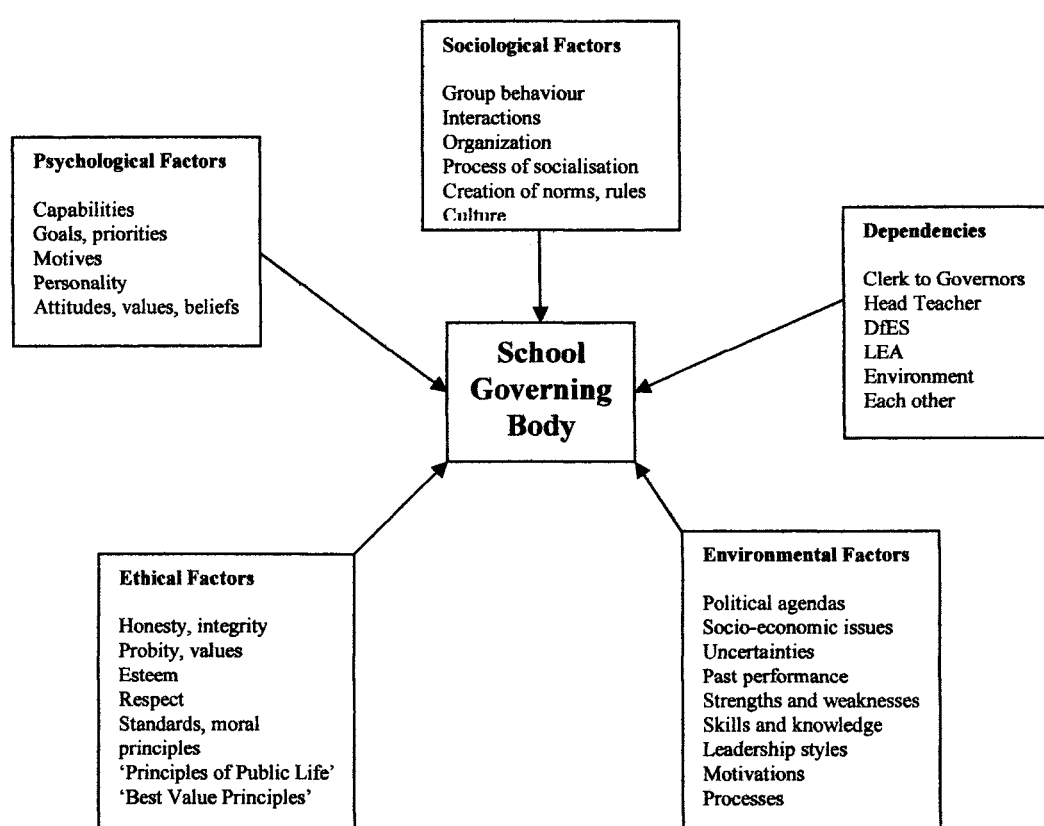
Sociological Factors

Group behaviour
Interactions
Organization
Process of socialisation
Creation of norms, rules
Culture

Psychological Factors

Capabilities
Goals, priorities
Motives
Personality
Attitudes, values, beliefs

Dependencies

Clerk to Governors
Head Teacher
DfES
LEA
Environment
Each other

School Governing Body

Ethical Factors

Honesty, integrity
Probity, values
Esteem
Respect
Standards, moral principles
'Principles of Public Life'
'Best Value Principles'

Environmental Factors

Political agendas
Socio-economic issues
Uncertainties
Past performance
Strengths and weaknesses
Skills and knowledge
Leadership styles
Motivations
Processes